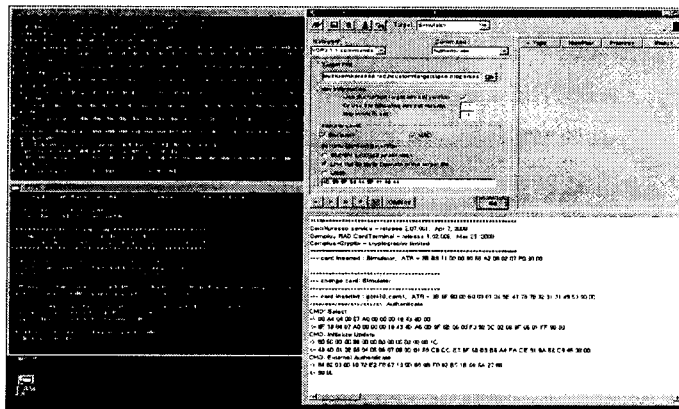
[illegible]

Target: Simulator

Keyboard

Current Atom

Script File

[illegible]

Type | Identifier | Properties | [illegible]

OK

Cancel

CardNurseon service - release 1.07.001 Apr 7, 2000
Gemplus RAD CardTerminal - release 1.02.000 Mar 23 2000
Cardplus-Crypto - Cryptography limited

--- card inserted: Simulator, ATR = 3B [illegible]

--- change card: Simulator

--- card inserted: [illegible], ATR = 3B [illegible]
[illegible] Authenticate
CMD: Select
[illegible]
CMD: Initialize Update
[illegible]
CMD: External Authenticate
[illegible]
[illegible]